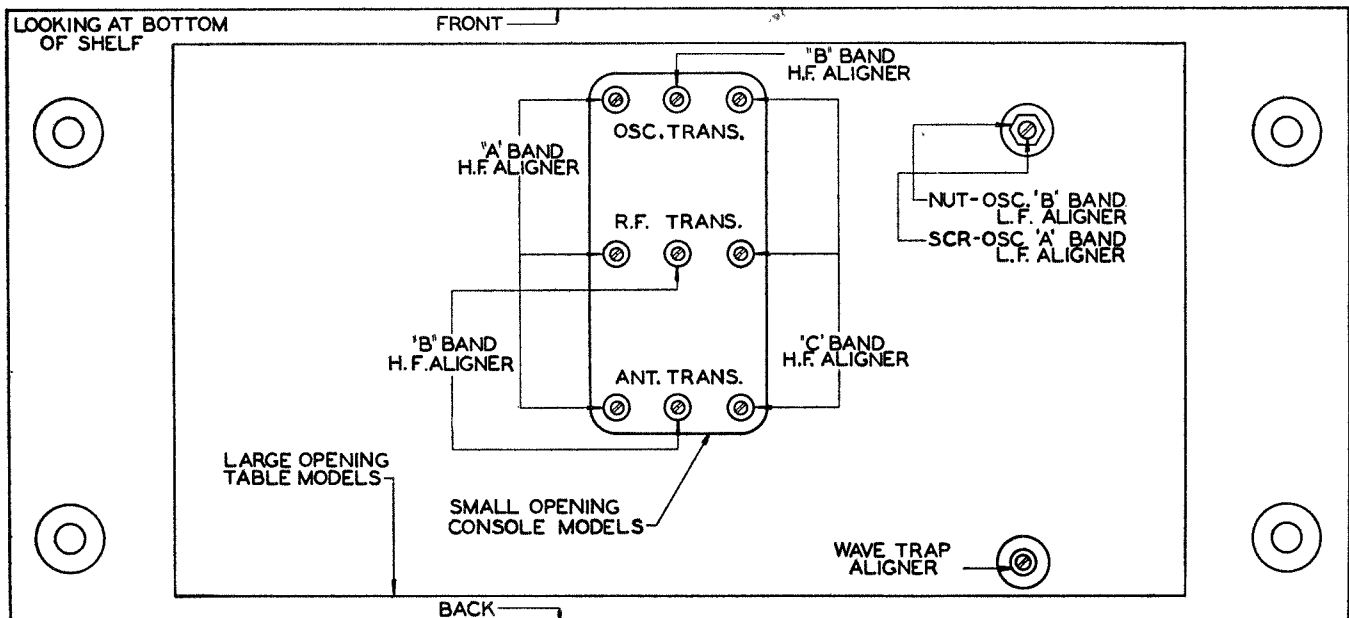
LOOKING AT BOTTOM OF SHELF

FRONT

"B" BAND H.F. ALIGNER

OSC. TRANS.

"A" BAND H.F. ALIGNER

R.F. TRANS.

NUT-OSC. 'B' BAND L.F. ALIGNER

SCR-OSC. 'A' BAND L.F. ALIGNER

'B' BAND H.F. ALIGNER

'C' BAND H.F. ALIGNER

ANT. TRANS.

LARGE OPENING TABLE MODELS

SMALL OPENING CONSOLE MODELS

WAVE TRAP ALIGNER

BACK